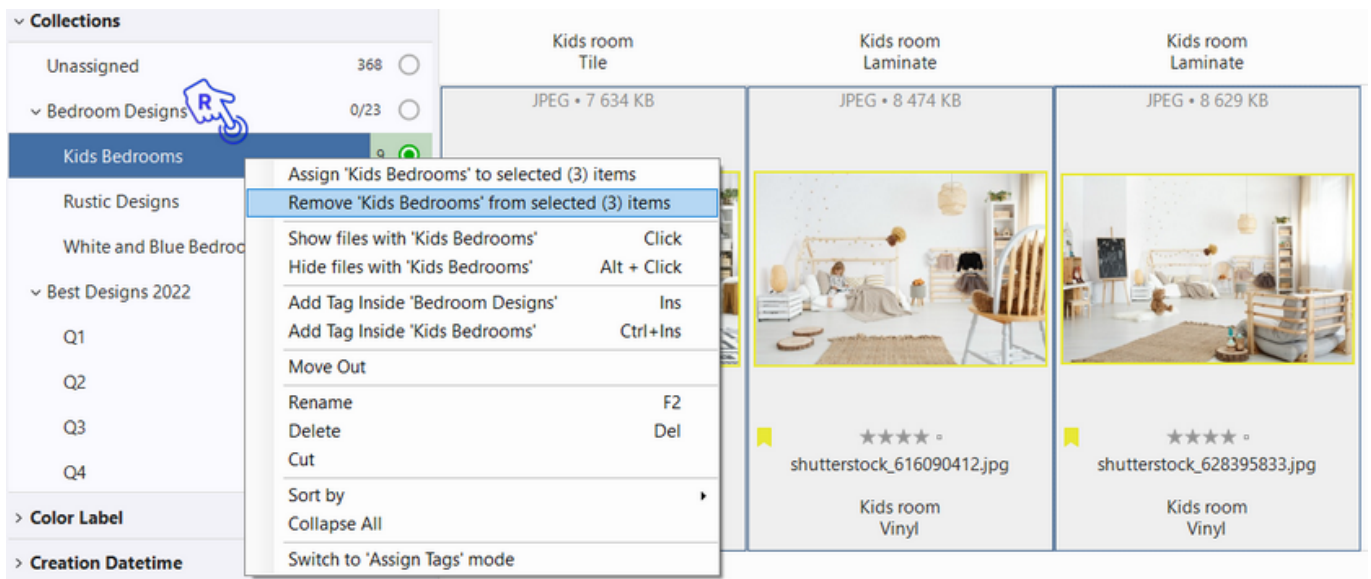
Collections

Unassigned 368

Bedroom Designs 0/23

Kids Bedrooms 9

Rustic Designs

White and Blue Bedro

Best Designs 2022

Q1

Q2

Q3

Q4

Color Label

Creation Datetime

Assign 'Kids Bedrooms' to selected (3) items
Remove 'Kids Bedrooms' from selected (3) items
Show files with 'Kids Bedrooms' Click
Hide files with 'Kids Bedrooms' Alt + Click
Add Tag Inside 'Bedroom Designs' Ins
Add Tag Inside 'Kids Bedrooms' Ctrl+Ins
Move Out
Rename F2
Delete Del
Cut
Sort by
Collapse All
Switch to 'Assign Tags' mode

Kids room
Tile
JPEG • 7 634 KB

Kids room
Laminate
JPEG • 8 474 KB
★★★★
shutterstock_616090412.jpg
Kids room
Vinyl

Kids room
Laminate
JPEG • 8 629 KB
★★★★
shutterstock_628395833.jpg
Kids room
Vinyl